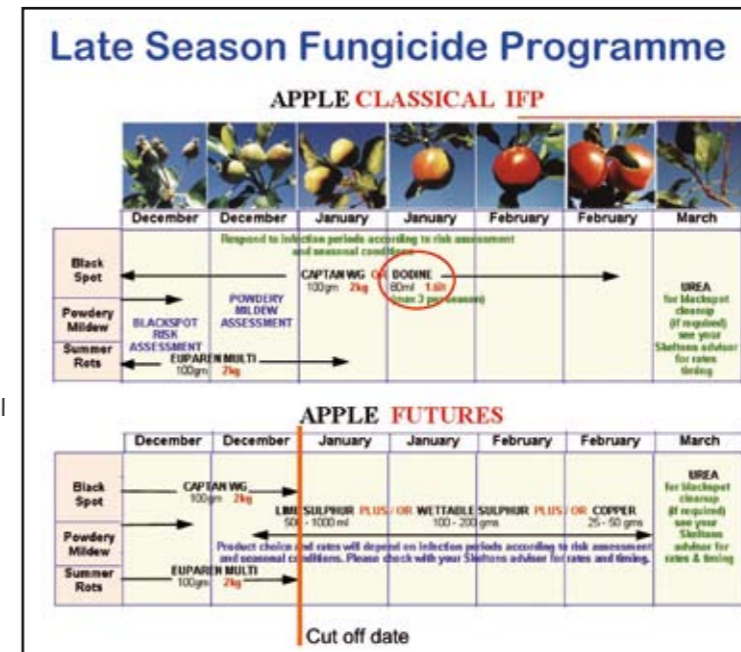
Late Season Fungicide Programme

APPLE CLASSICAL IFP

| | December | December | January | January | February | February | March |
|---|---|---|---|---|---|---|---|
| Black Spot | | | | | | | |
| Powdery Mildew | | | | | | | |
| Summer Rots | | | | | | | |

Respond to infection periods according to risk assessment and seasonal conditions

CAPTAN WG OR BODINE
100gm 2kg 80ml 1.6lt
(max 3 per season)

BLACKSPOT RISK ASSESSMENT

POWDERY MILDEW ASSESSMENT

EUPAREN MULTI
100gm 2kg

UREA for blackspot cleanup (if required) see your Sheltons advisor for rates timing

APPLE FUTURES

| | December | December | January | January | February | February | March |
|---|---|---|---|---|---|---|---|
| Black Spot | | | | | | | |
| Powdery Mildew | | | | | | | |
| Summer Rots | | | | | | | |

CAPTAN WG
100gm 2kg

LIME SULPHUR PLUS/ OR WETTABLE SULPHUR PLUS/ OR COPPER
500 - 1000 ml 100 - 200 gms 25 - 50 gms

Product choice and rates will depend on infection periods according to risk assessment and seasonal conditions. Please check with your Sheltons advisor for rates and timing.

EUPAREN MULTI
100gm 2kg

UREA for blackspot cleanup (if required) see your Sheltons advisor for rates & timing

Cut off date